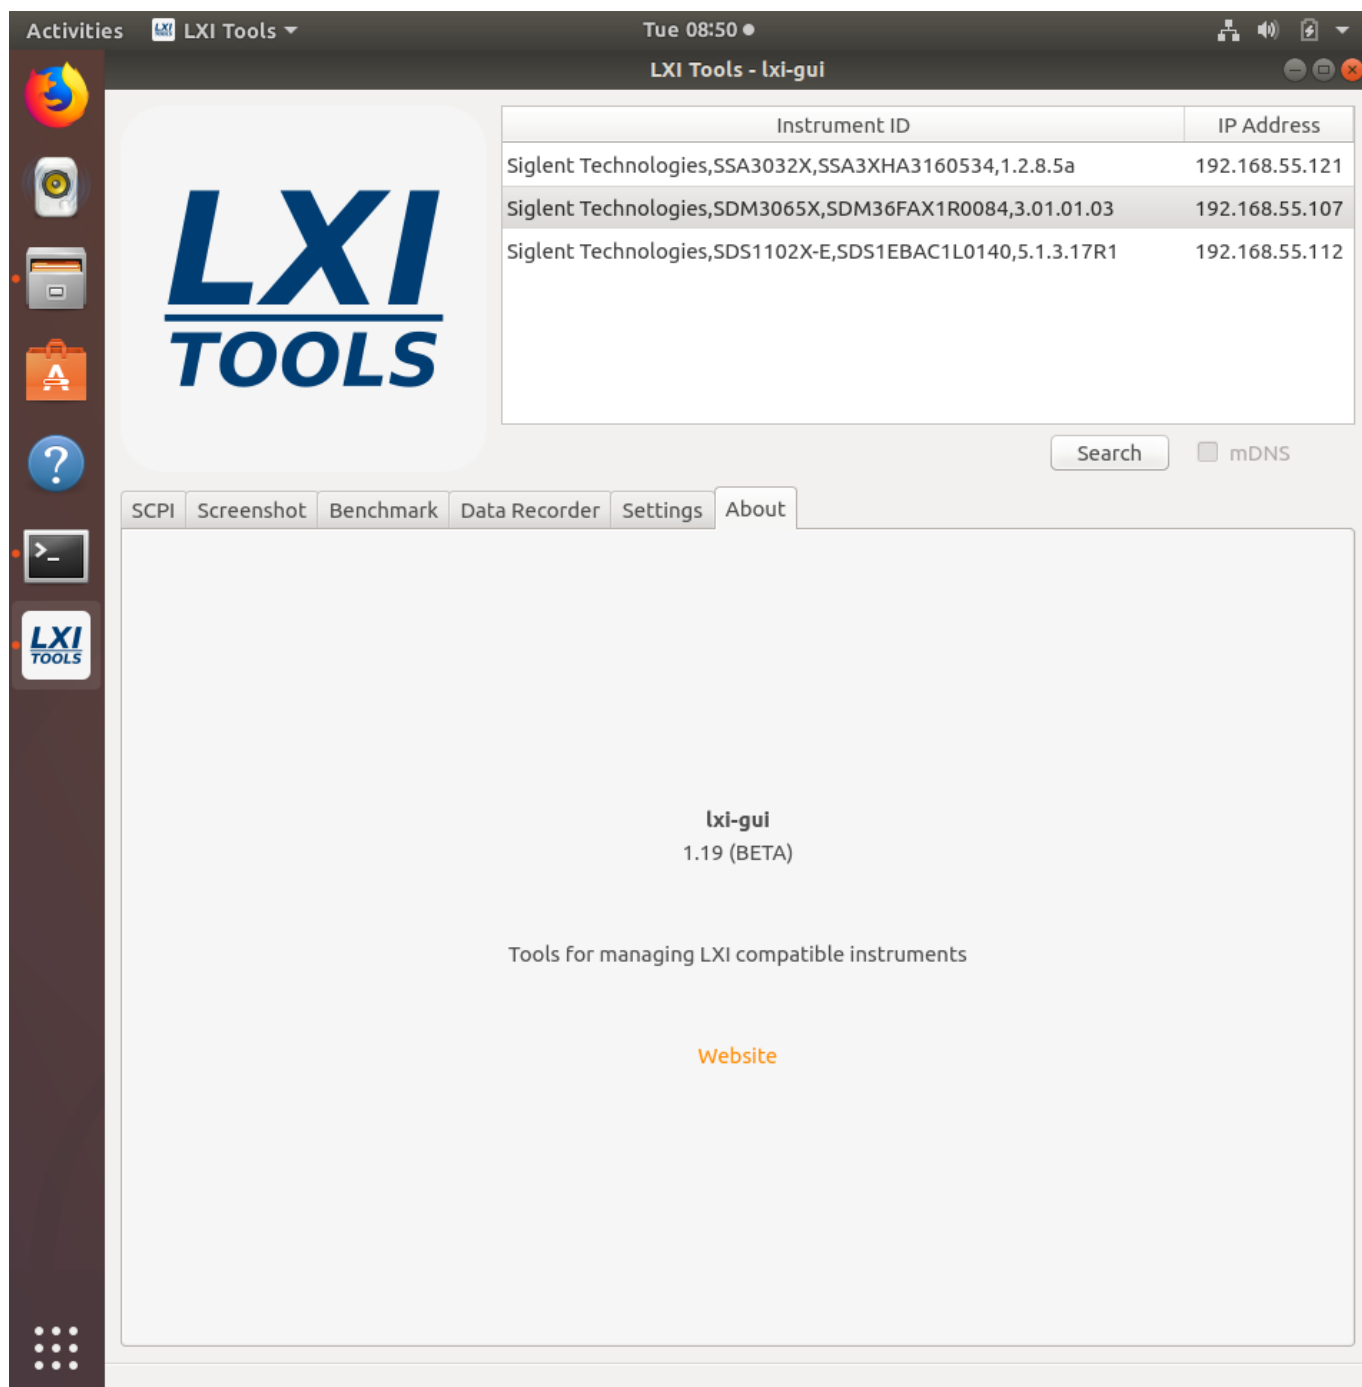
Activities LXI Tools Tue 08:50

LXI Tools - lxi-gui

LXI TOOLS

| Instrument ID | IP Address |
|---|---|
| Siglent Technologies,SSA3032X,SSA3XHA3160534,1.2.8.5a | 192.168.55.121 |
| Siglent Technologies,SDM3065X,SDM36FAX1R0084,3.01.01.03 | 192.168.55.107 |
| Siglent Technologies,SDS1102X-E,SDS1EBAC1L0140,5.1.3.17R1 | 192.168.55.112 |

Search mDNS

SCPI Screenshot Benchmark Data Recorder Settings About

lxi-gui
1.19 (BETA)

Tools for managing LXI compatible instruments

Website

LXI TOOLS